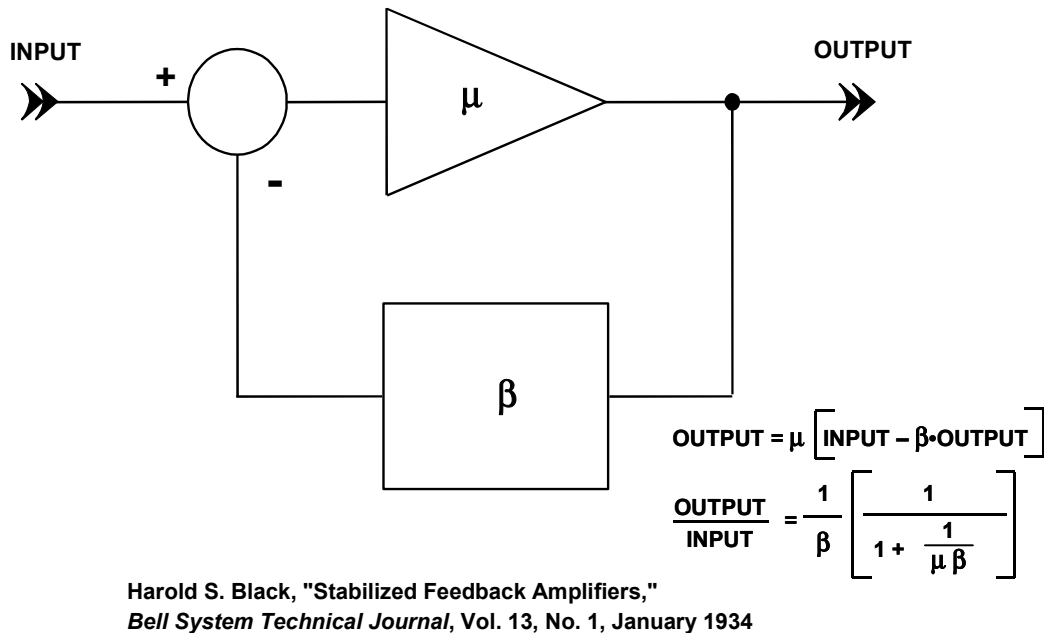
INPUT

+

μ

OUTPUT

-

β

$\text{OUTPUT} = \mu \left[ \text{INPUT} - \beta \cdot \text{OUTPUT} \right]$

$\frac{\text{OUTPUT}}{\text{INPUT}} = \frac{1}{\beta} \left[ \frac{1}{1 + \frac{1}{\mu\beta}} \right]$

Harold S. Black, "Stabilized Feedback Amplifiers," *Bell System Technical Journal*, Vol. 13, No. 1, January 1934